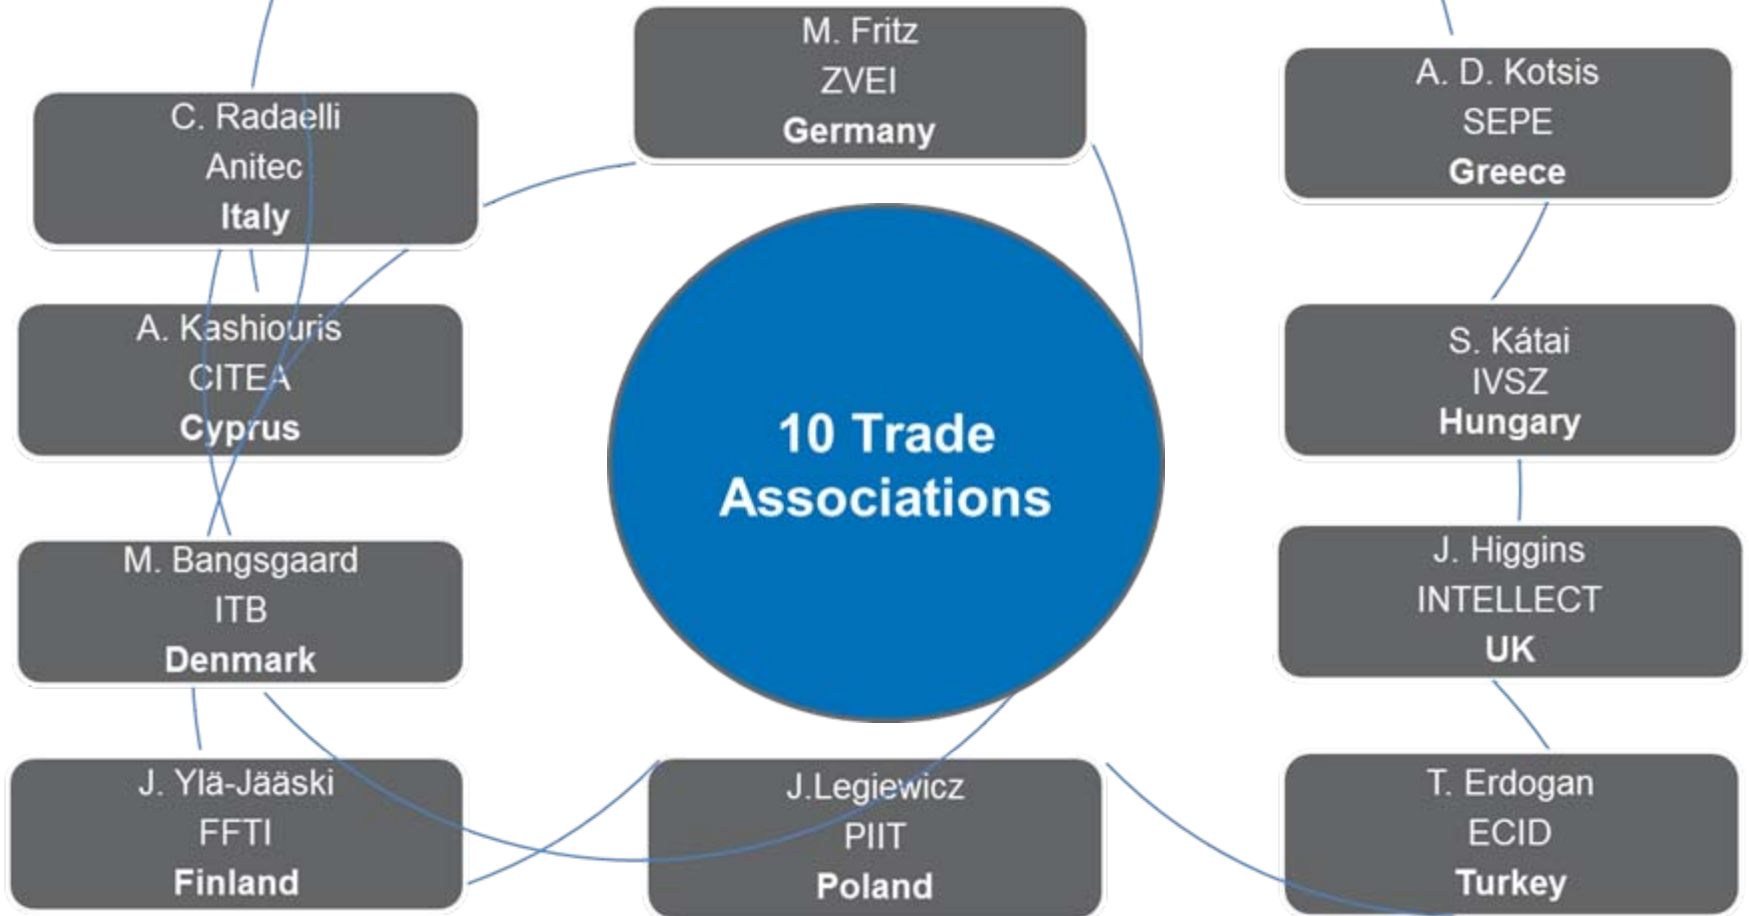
M. Fritz
ZVEI
Germany

C. Radaelli
Anitec
Italy

A. D. Kotsis
SEPE
Greece

A. Kashiouris
CITEA
Cyprus

10 Trade Associations

S. Kátai
IVSZ
Hungary

M. Bangsgaard
ITB
Denmark

J. Higgins
INTELLECT
UK

J. Ylä-Jääski
FFTI
Finland

J.Legiewicz
PIIT
Poland

T. Erdogan
ECID
Turkey